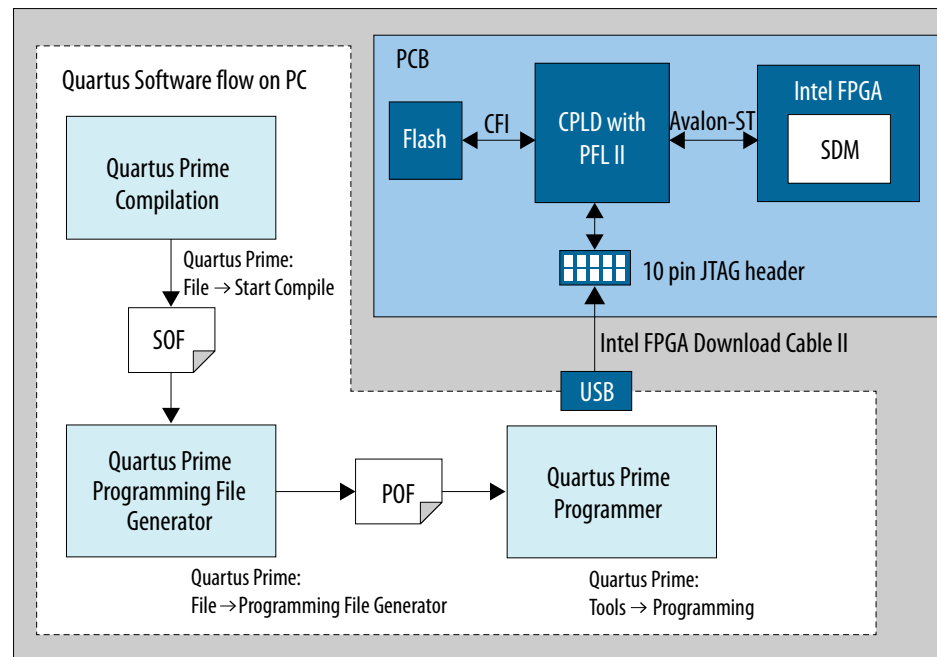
Quartus Software flow on PC

PCB

Flash

CFI

CPLD with PFL II

Avalon-ST

Intel FPGA

SDM

10 pin JTAG header

Intel FPGA Download Cable II

USB

Quartus Prime Compilation

Quartus Prime: File → Start Compile

SOF

Quartus Prime Programming File Generator

POF

Quartus Prime Programmer

Quartus Prime: File → Programming File Generator

Quartus Prime: Tools → Programming